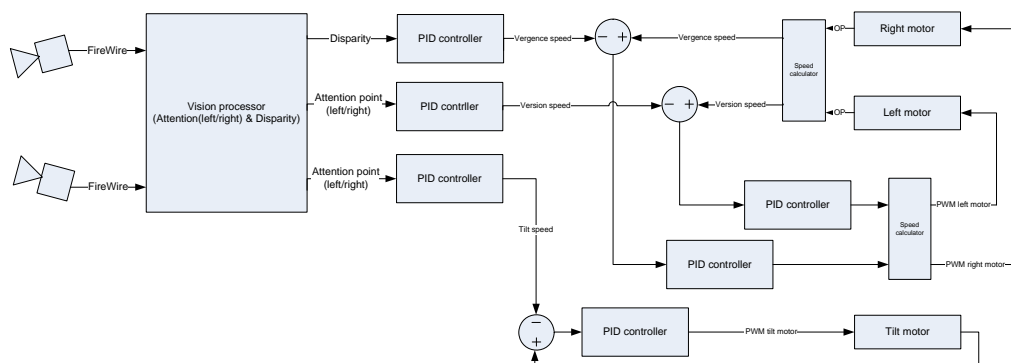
FireWire

FireWire

Vision processor (Attention(left/right) & Disparity)

Disparity

Attention point (left/right)

Attention point (left/right)

PID controller

PID contrller

PID controller

Vergence speed

Version speed

Tilt speed

− +

− +

Vergence speed

Version speed

Speed calculator

OP

OP

Right motor

Left motor

PID controller

PID controller

Speed calculator

PWM left motor

PWM right motor

−
+

PID controller

PWM tilt motor

Tilt motor